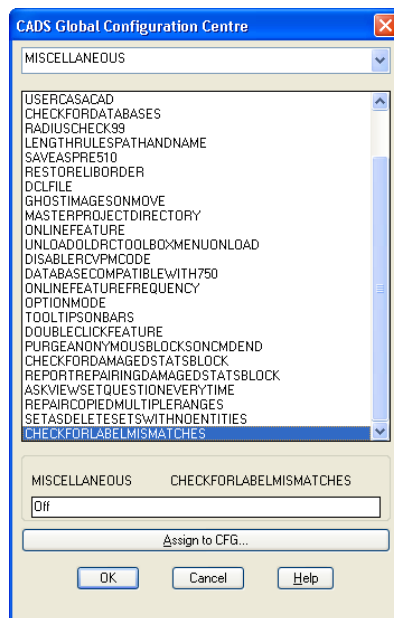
CADS Global Configuration Centre

MISCELLANEOUS

USERCASACAD
CHECKFORDATABASES
RADIUSCHECK99
LENGTHRULESPATHANDNAME
SAVEASPRE510
RESTORELIBORDER
DCLFILE
GHOSTIMAGESONMOVE
MASTERPROJECTDIRECTORY
ONLINEFEATURE
UNLOADOLDRCTOOLBOXMENUONLOAD
DISABLERCVPMCODE
DATABASECOMPATIBLEWITH750
ONLINEFEATUREFREQUENCY
OPTIONMODE
TOOLTIPSONBARS
DOUBLECLICKFEATURE
PURGEANONYMOUSBLOCKSONCMDEND
CHECKFORDAMAGEDSTATSBLOCK
REPORTREPAIRINGDAMAGEDSTATSBLOCK
ASKVIEWSETQUESTIONEVERYTIME
REPAIRCOPIEDMULTIPLERANGES
SETASDELETESETSWITHNOENTITIES
CHECKFORLABELMISMATCHES

MISCELLANEOUS CHECKFORLABELMISMATCHES

Off

Assign to CFG...

OK Cancel Help